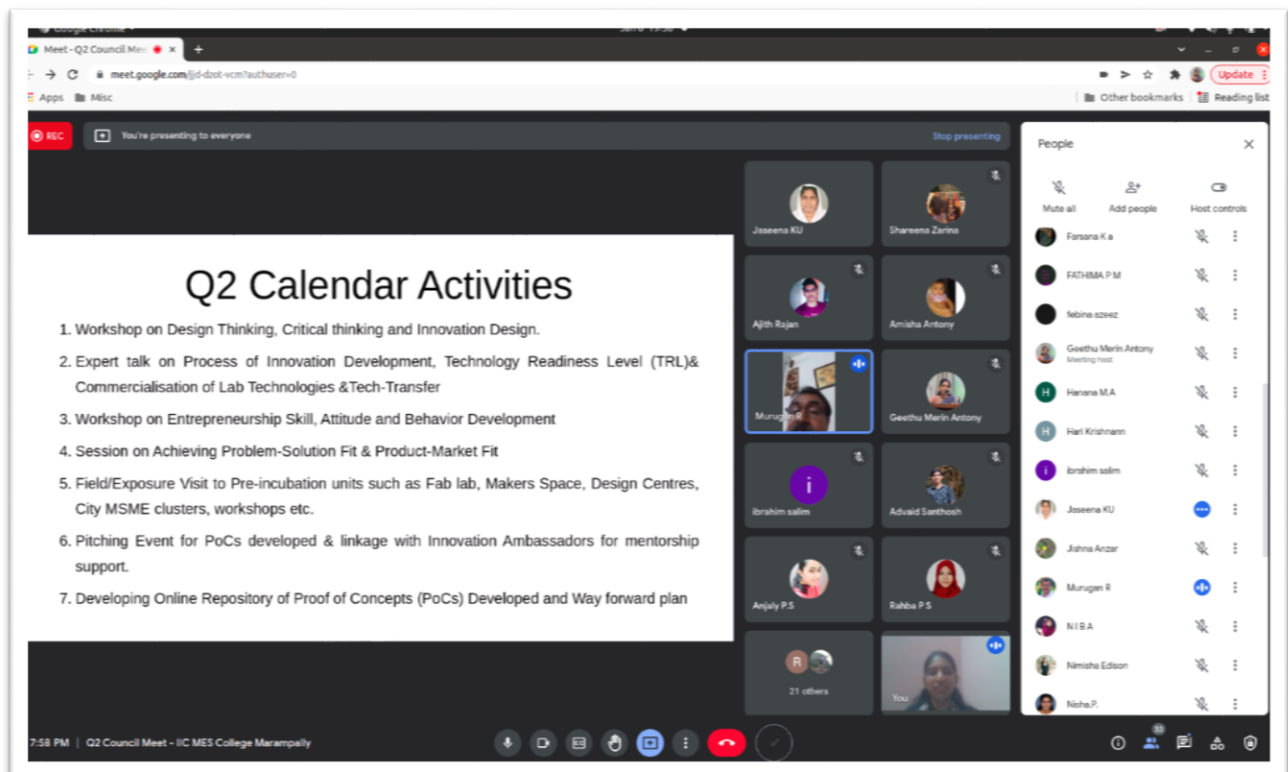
Meet - Q2 Council Mee ×
+
meet.google.com/jjd-dzot-vcm?authuser=0
Update
Apps
Misc
Other bookmarks
Reading list

REC
You're presenting to everyone
Stop presenting

Q2 Calendar Activities

1. Workshop on Design Thinking, Critical thinking and Innovation Design.
2. Expert talk on Process of Innovation Development, Technology Readiness Level (TRL)& Commercialisation of Lab Technologies &Tech-Transfer
3. Workshop on Entrepreneurship Skill, Attitude and Behavior Development
4. Session on Achieving Problem-Solution Fit & Product-Market Fit
5. Field/Exposure Visit to Pre-incubation units such as Fab lab, Makers Space, Design Centres, City MSME clusters, workshops etc.
6. Pitching Event for PoCs developed & linkage with Innovation Ambassadors for mentorship support.
7. Developing Online Repository of Proof of Concepts (PoCs) Developed and Way forward plan

Jaseena KU
Shareena Zarina
Ajith Rajan
Amisha Antony
Murug
Geethu Merin Antony
i
ibrahim salim
Advaid Santhosh
Anjaly P.S
Rahba P S
R
21 others
You

People
Mute all
Add people
Host controls
Farsana K a
FATHIMA P M
febina azeez
Geethu Merin Antony
Meeting host
H
Hanana M.A
H
Hari Krishnann
i
ibrahim salim
Jaseena KU
Jishna Anzar
Murugan R
N I B A
Nimisha Edison
Nisha P.

7:58 PM | Q2 Council Meet - IIC MES College Marampally
33